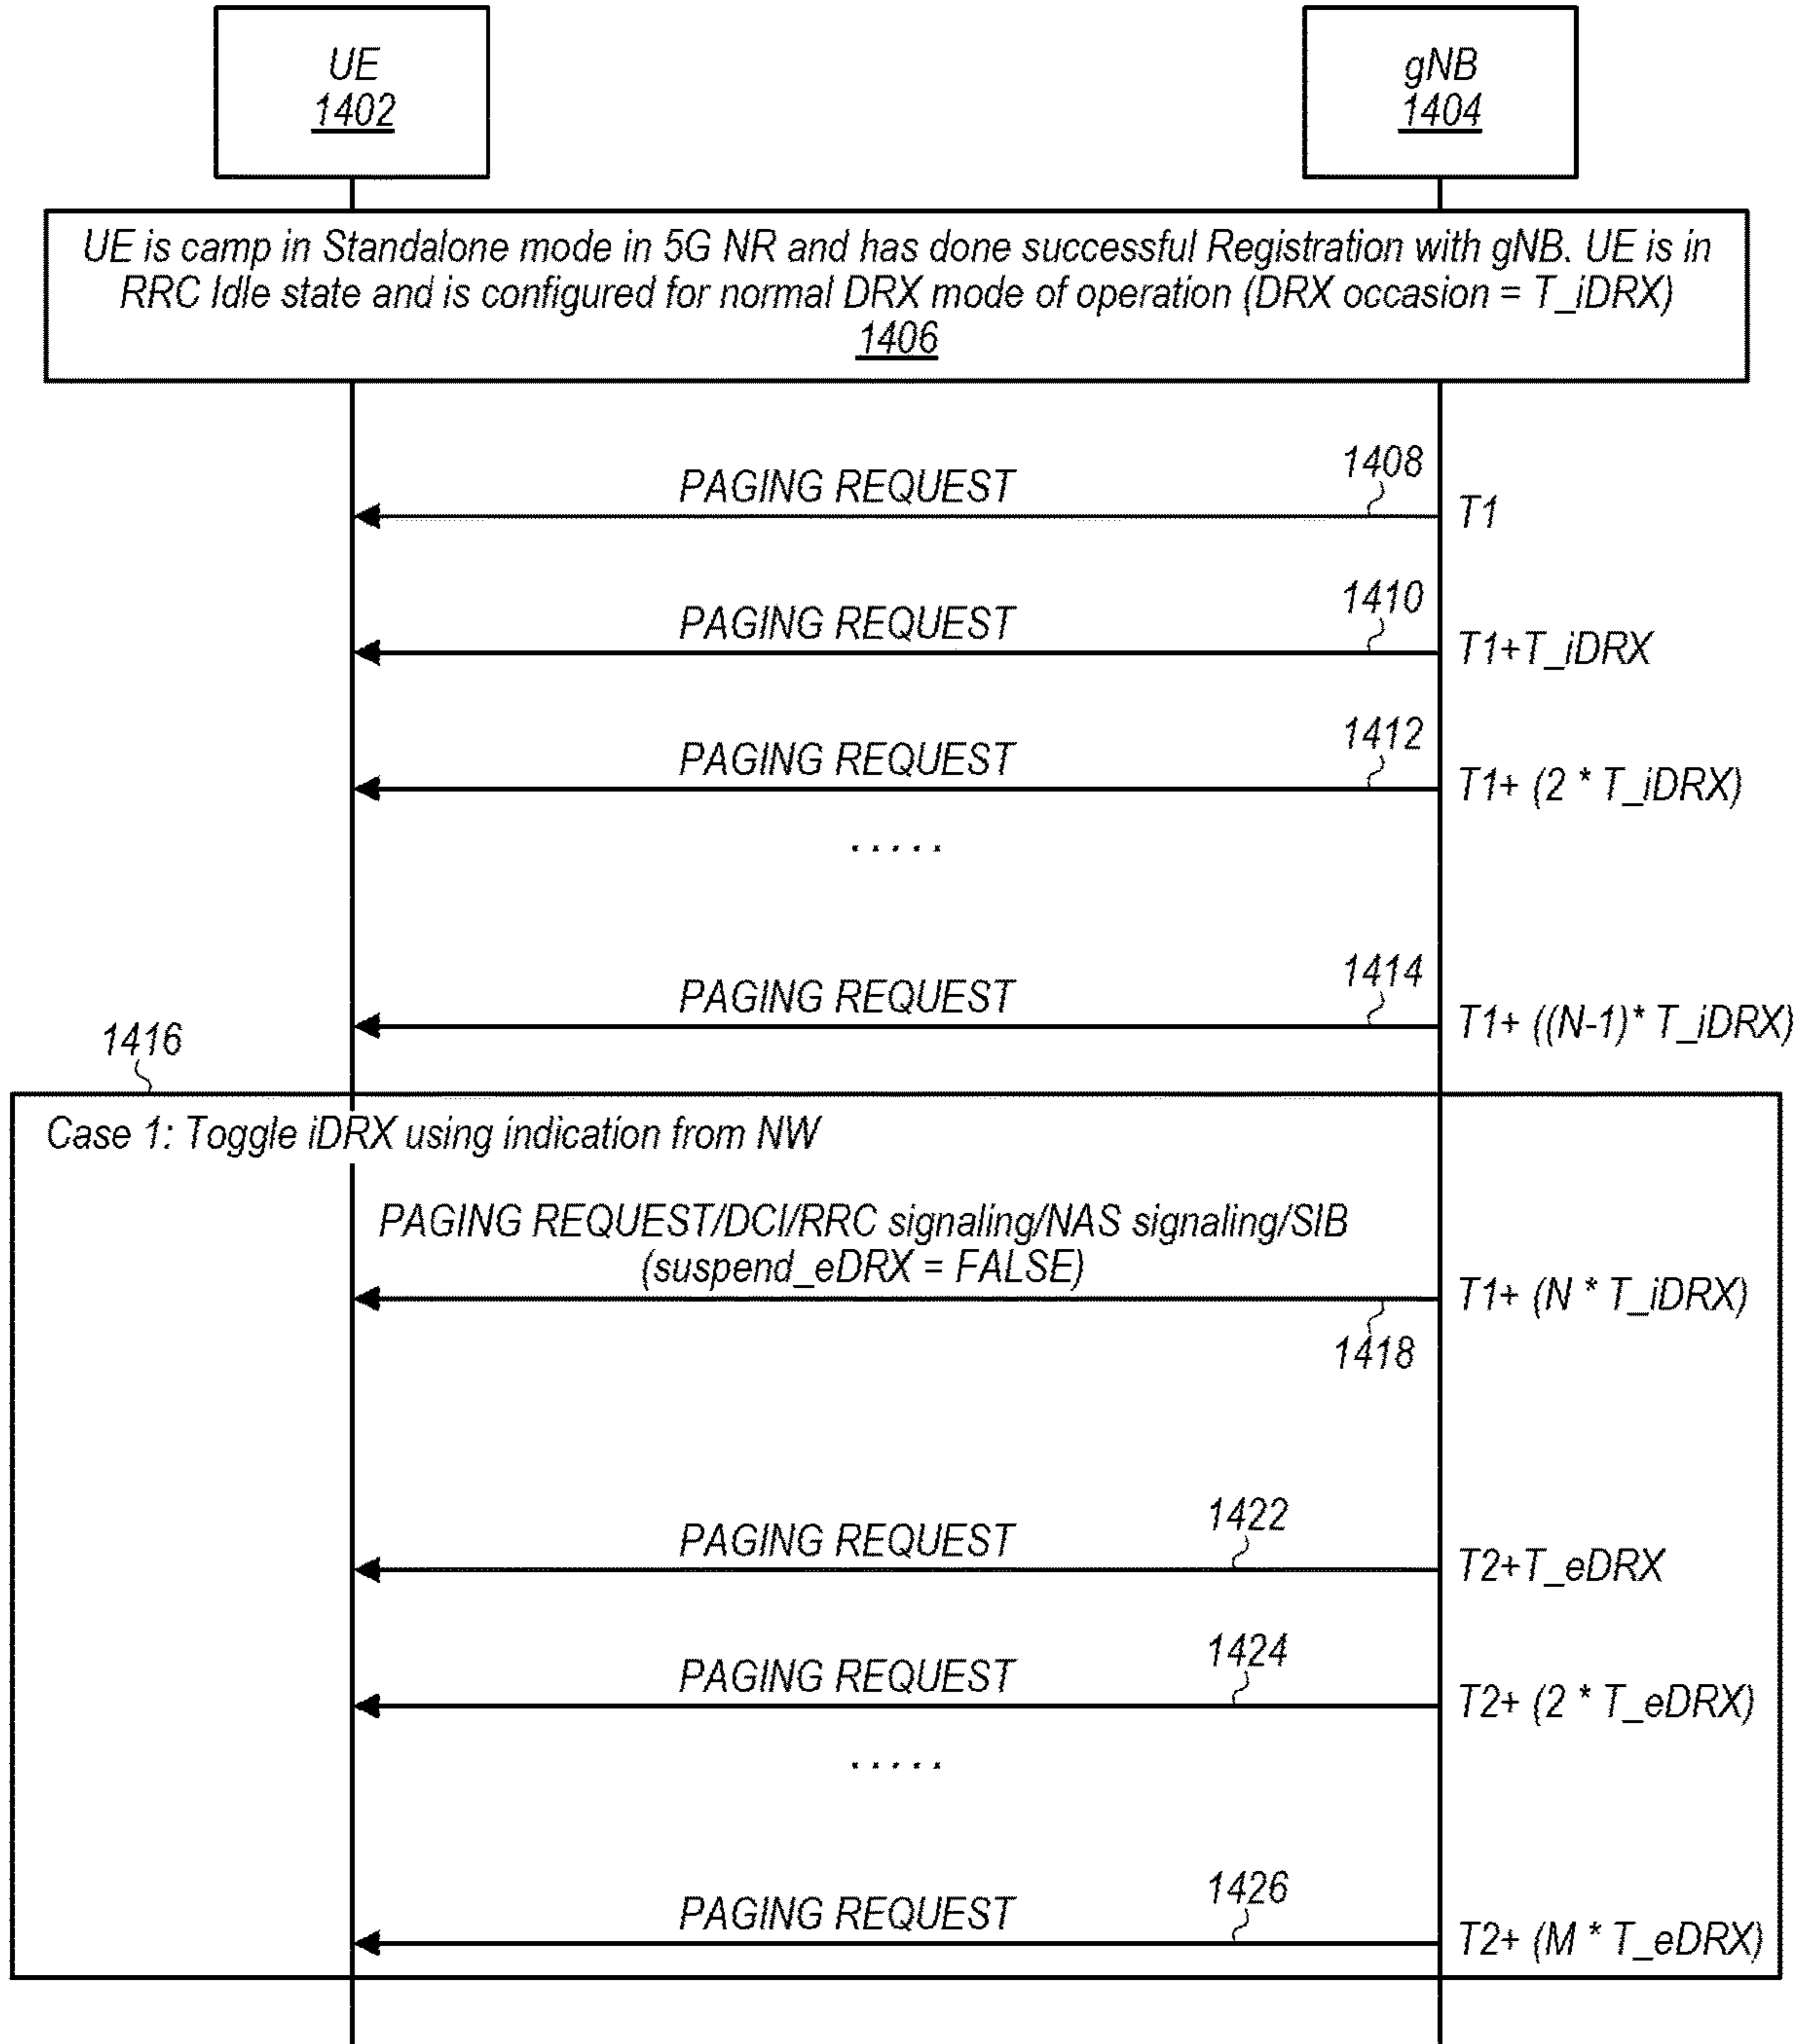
UE
1402

gNB
1404

UE is camp in Standalone mode in 5G NR and has done successful Registration with gNB. UE is in RRC Idle state and is configured for normal DRX mode of operation (DRX occasion = T_iDRX)
1406

1408
PAGING REQUEST
T1

1410
PAGING REQUEST
T1+T_iDRX

1412
PAGING REQUEST
T1+ (2 * T_iDRX)

.....

1414
PAGING REQUEST
T1+ ((N-1)* T_iDRX)

1416

Case 1: Toggle iDRX using indication from NW

PAGING REQUEST/DCI/RRC signaling/NAS signaling/SIB (suspend_eDRX = FALSE)
T1+ (N * T_iDRX)
1418

1422
PAGING REQUEST
T2+T_eDRX

1424
PAGING REQUEST
T2+ (2 * T_eDRX)

.....

1426
PAGING REQUEST
T2+ (M * T_eDRX)